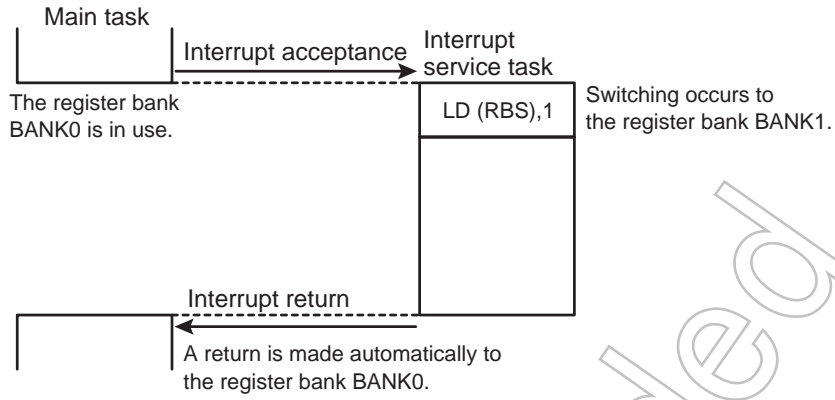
Main task

Interrupt acceptance

Interrupt service task

The register bank BANK0 is in use.

LD (RBS),1

Switching occurs to the register bank BANK1.

Interrupt return

A return is made automatically to the register bank BANK0.

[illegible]